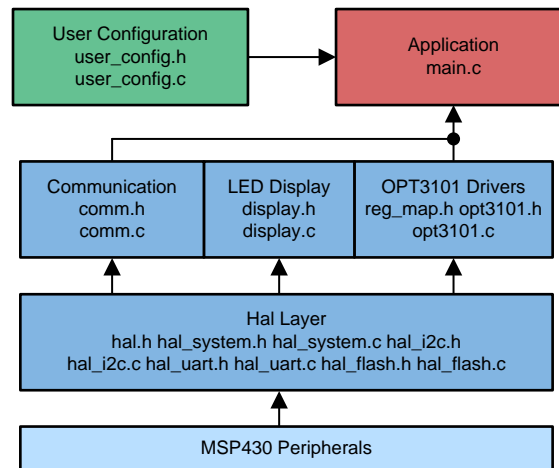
User Configuration
user_config.h
user_config.c

Application
main.c

Communication
comm.h
comm.c

LED Display
display.h
display.c

OPT3101 Drivers
reg_map.h opt3101.h
opt3101.c

Hal Layer
hal.h hal_system.h hal_system.c hal_i2c.h
hal_i2c.c hal_uart.h hal_uart.c hal_flash.h hal_flash.c

MSP430 Peripherals